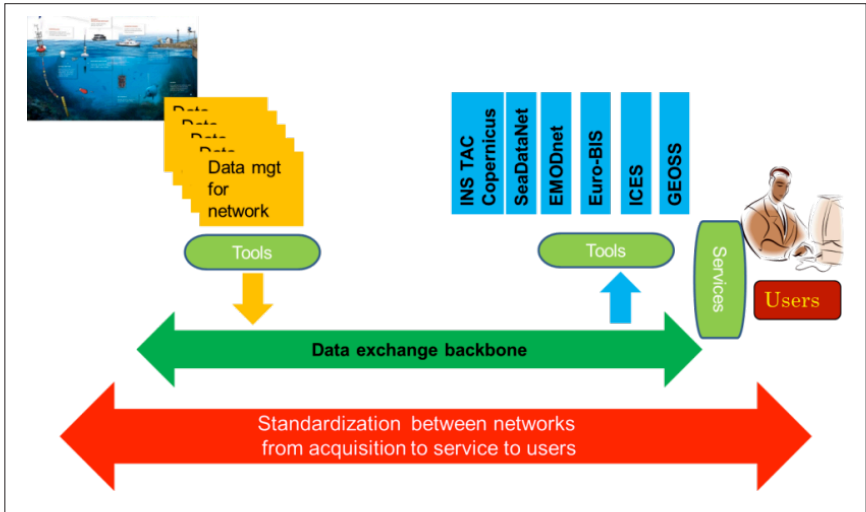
Data
Data
Data
Data
Data mgt for network

Tools

INS TAC Copernicus
SeaDataNet
EMODnet
Euro-BIS
ICES
GEOSS

Tools

Services

Users

Data exchange backbone

Standardization between networks from acquisition to service to users